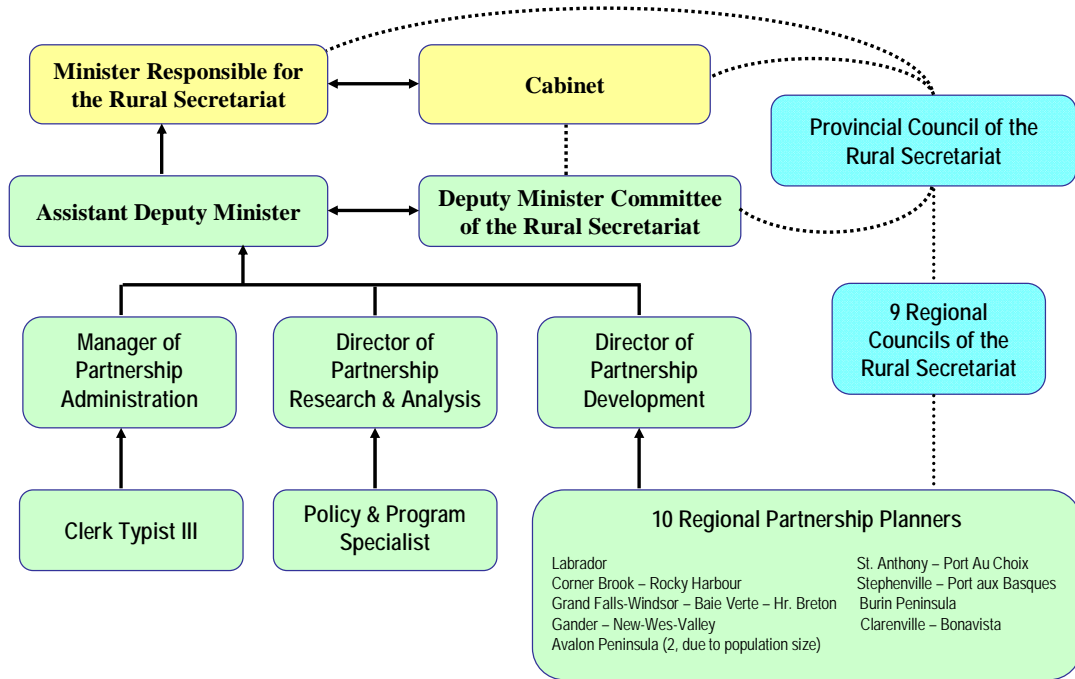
Minister Responsible for the Rural Secretariat

Cabinet

Provincial Council of the Rural Secretariat

Assistant Deputy Minister

Deputy Minister Committee of the Rural Secretariat

9 Regional Councils of the Rural Secretariat

Manager of Partnership Administration

Director of Partnership Research & Analysis

Director of Partnership Development

Clerk Typist III

Policy & Program Specialist

10 Regional Partnership Planners

Labrador
Corner Brook – Rocky Harbour
Grand Falls-Windsor – Baie Verte – Hr. Breton
Gander – New-Wes-Valley
Avalon Peninsula (2, due to population size)

St. Anthony – Port Au Choix
Stephenville – Port aux Basques
Burin Peninsula
Clarenville – Bonavista